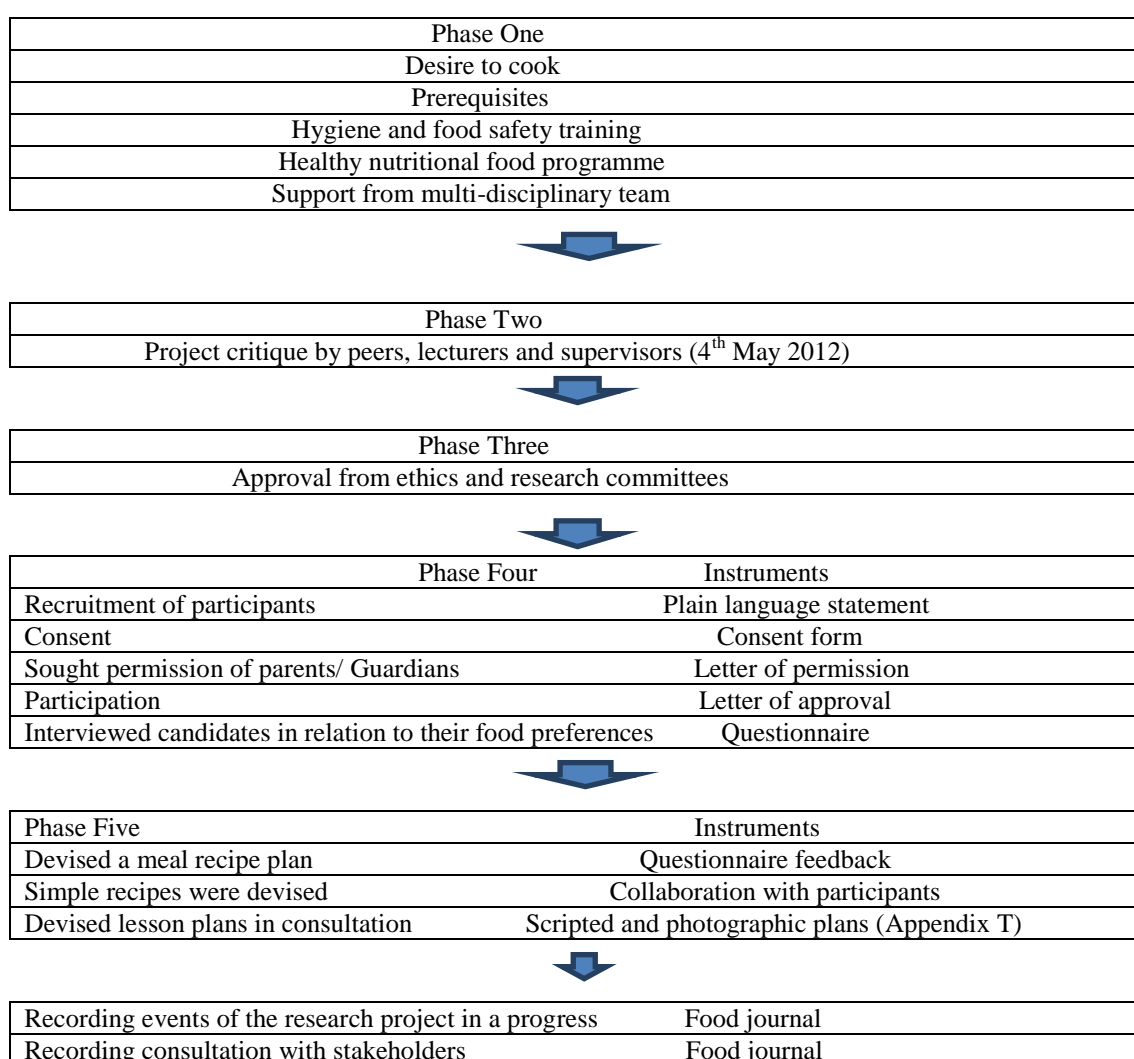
Phase One
Desire to cook
Prerequisites
Hygiene and food safety training
Healthy nutritional food programme
Support from multi-disciplinary team

Phase Two
Project critique by peers, lecturers and supervisors ($4^{th}$ May 2012)

Phase Three
Approval from ethics and research committees

| Phase Four | Instruments |
|---|---|
| Recruitment of participants | Plain language statement |
| Consent | Consent form |
| Sought permission of parents/ Guardians | Letter of permission |
| Participation | Letter of approval |
| Interviewed candidates in relation to their food preferences | Questionnaire |

| Phase Five | Instruments |
|---|---|
| Devised a meal recipe plan | Questionnaire feedback |
| Simple recipes were devised | Collaboration with participants |
| Devised lesson plans in consultation | Scripted and photographic plans (Appendix T) |

| | |
|---|---|
| Recording events of the research project in a progress | Food journal |
| Recording consultation with stakeholders | Food journal |